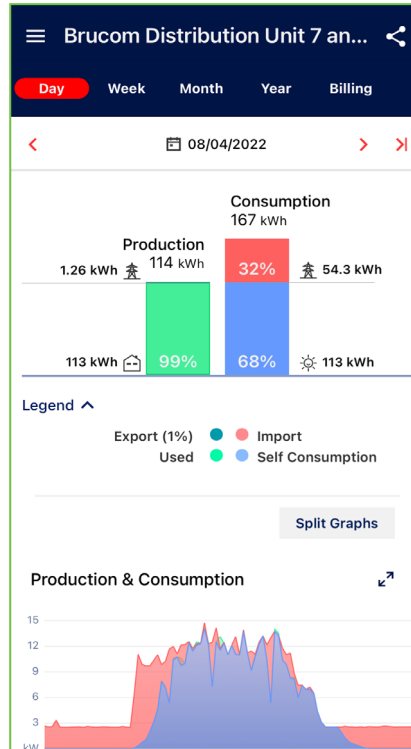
Brucom Distribution Unit 7 an...

Day
Week
Month
Year
Billing

08/04/2022

Consumption
167 kWh

Production
114 kWh

1.26 kWh
32%
54.3 kWh

113 kWh
99%
68%
113 kWh

Legend

Export (1%)
Import
Used
Self Consumption

Split Graphs

Production & Consumption

15
12
9
6
3
kW